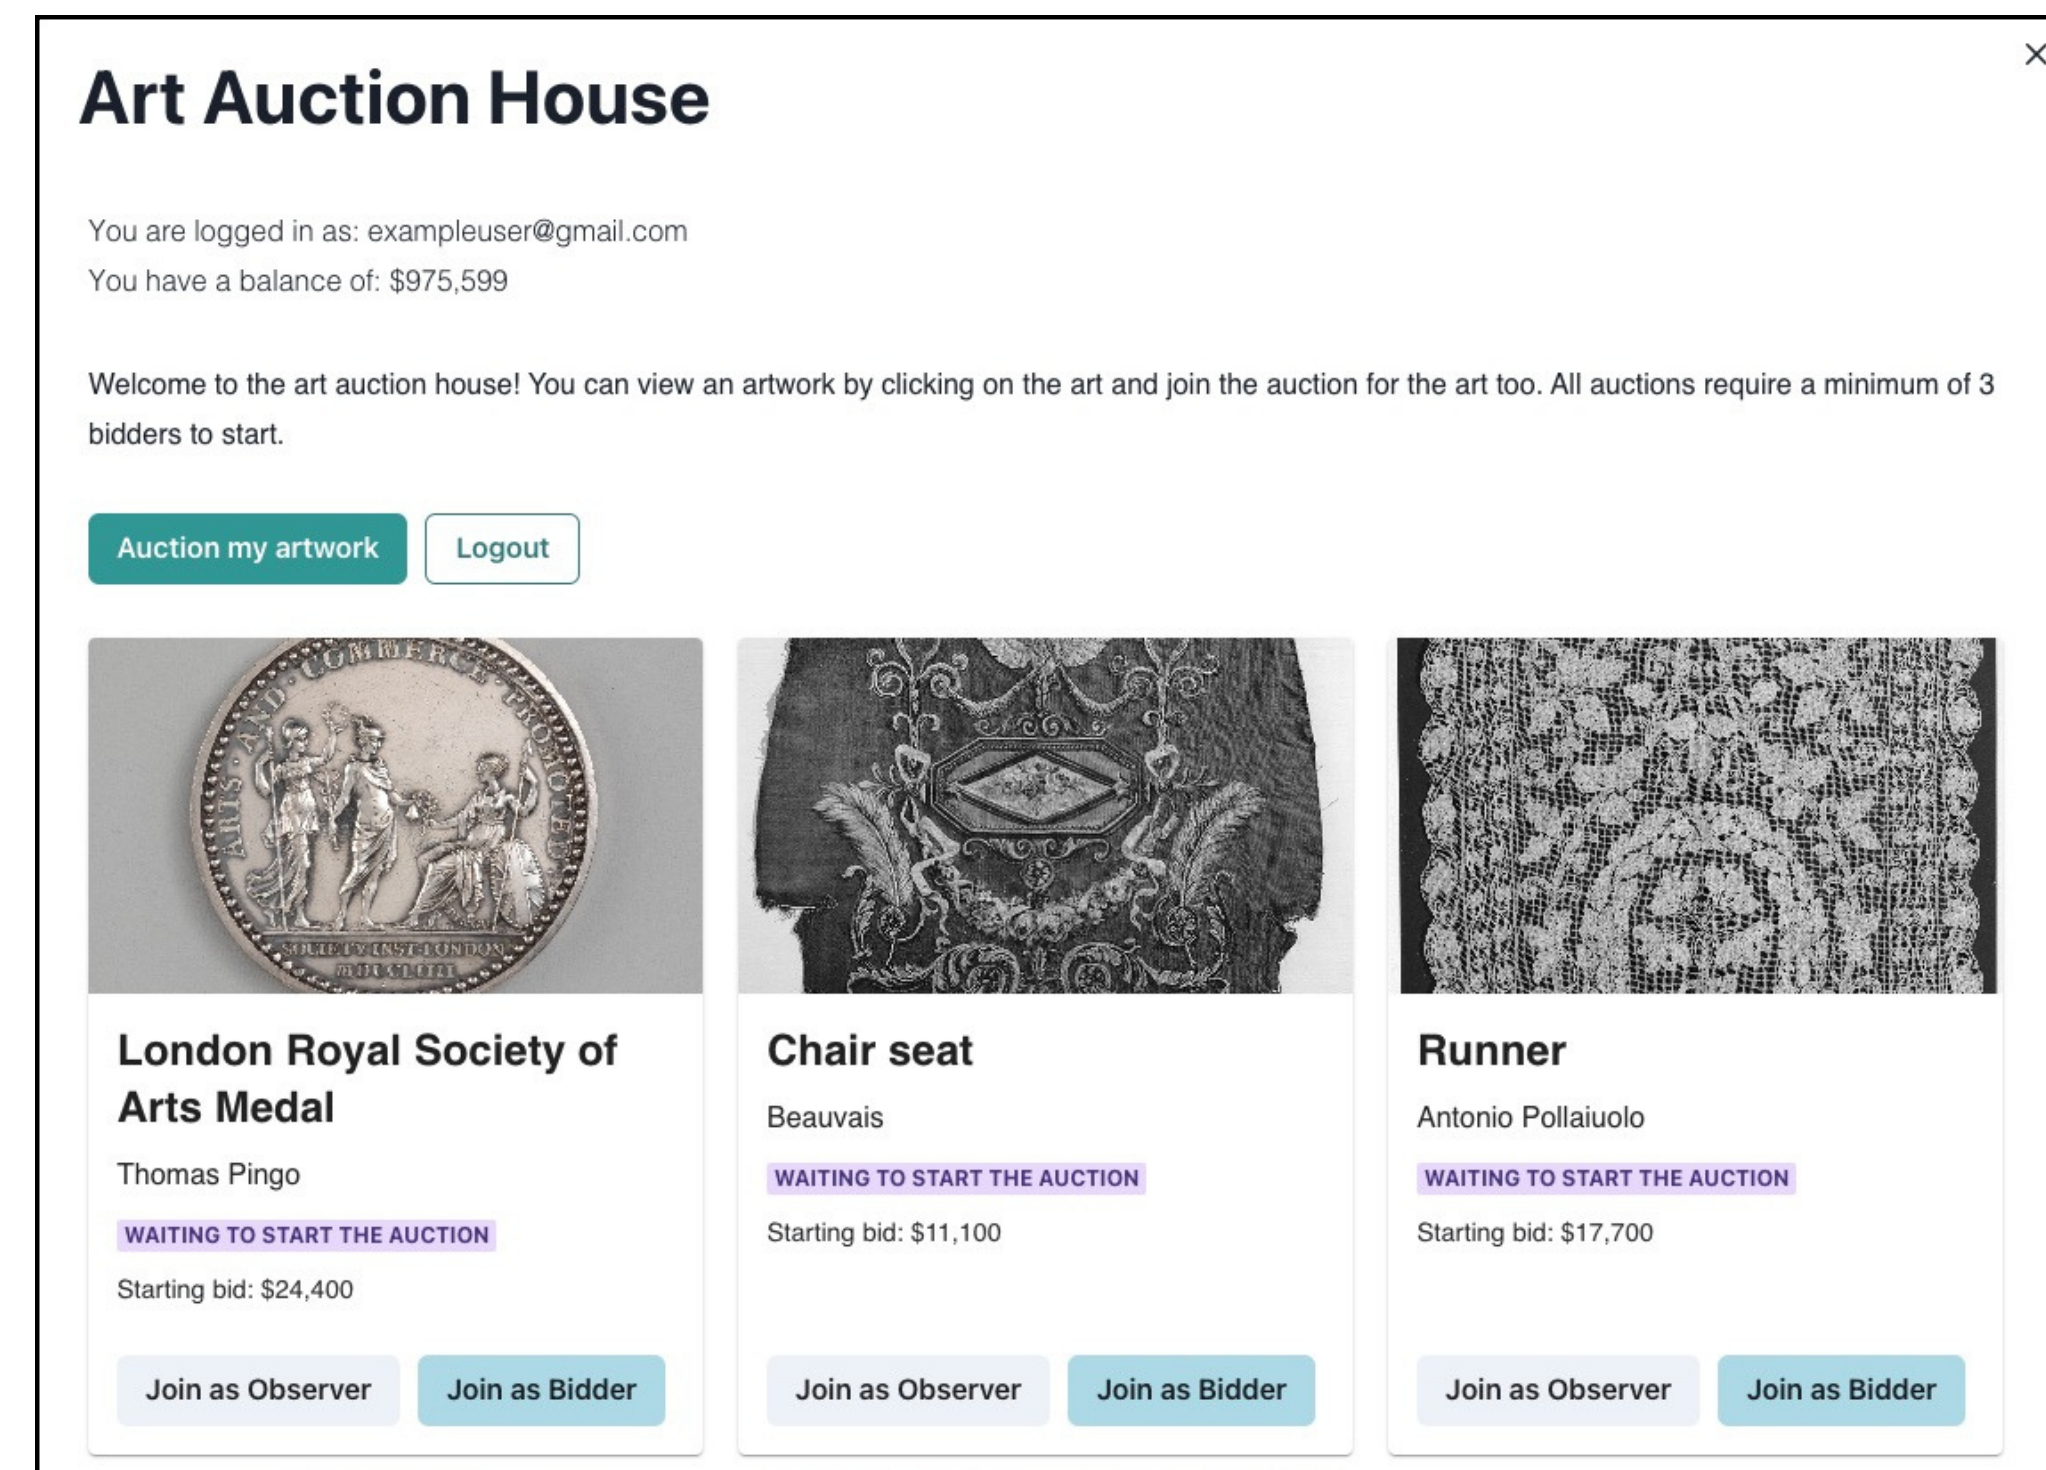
Art Auction House

×

You are logged in as: exampleuser@gmail.com
You have a balance of: $975,599

Welcome to the art auction house! You can view an artwork by clicking on the art and join the auction for the art too. All auctions require a minimum of 3 bidders to start.

Auction my artwork Logout

ARTS AND COMMERCE PROMOTED
SOCIETY INST LONDON MDCCLIIII

London Royal Society of Arts Medal
Thomas Pingo
WAITING TO START THE AUCTION
Starting bid: $24,400
Join as Observer Join as Bidder

Chair seat
Beauvais
WAITING TO START THE AUCTION
Starting bid: $11,100
Join as Observer Join as Bidder

Runner
Antonio Pollaiuolo
WAITING TO START THE AUCTION
Starting bid: $17,700
Join as Observer Join as Bidder